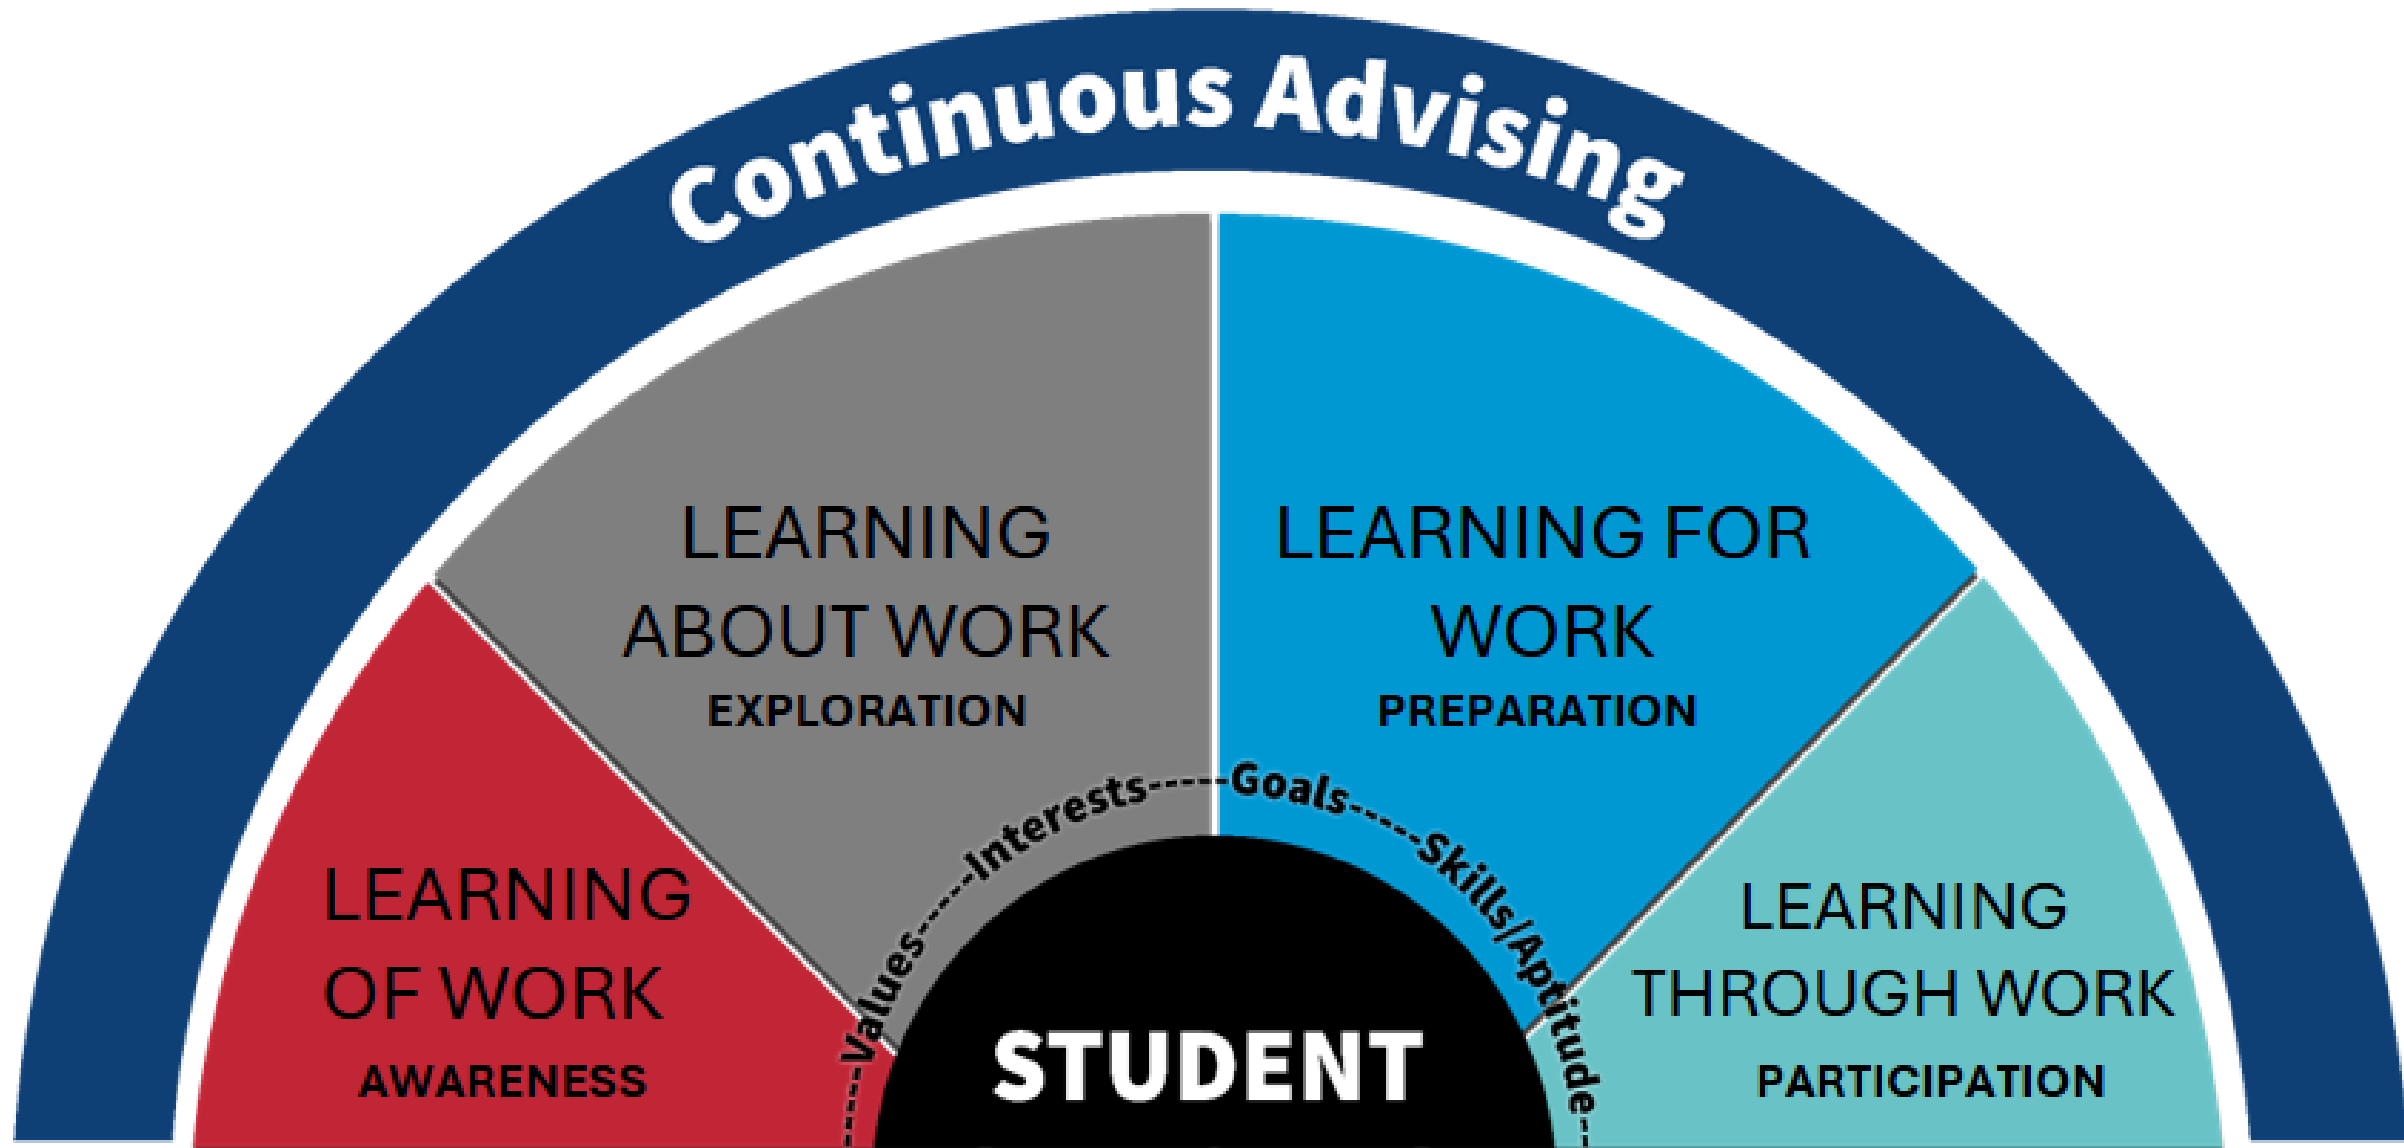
Continuous Advising

LEARNING ABOUT WORK
EXPLORATION

LEARNING FOR WORK
PREPARATION

LEARNING OF WORK
AWARENESS

LEARNING THROUGH WORK
PARTICIPATION

Values-----Interests-----Goals-----Skills/Aptitude

STUDENT